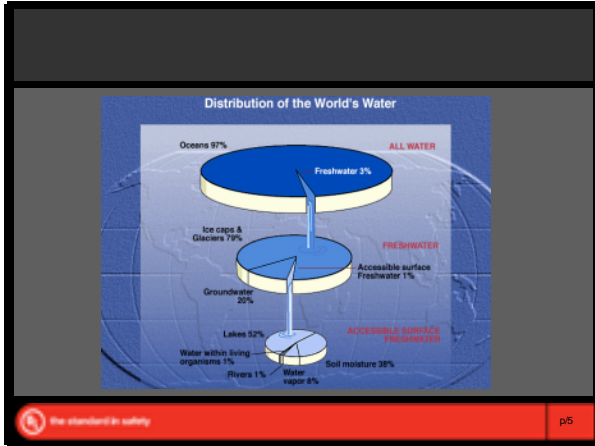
Distribution of the World's Water

Oceans 97%

ALL WATER

Freshwater 3%

Ice caps & Glaciers 79%

FRESHWATER

Accessible surface Freshwater 1%

Groundwater 20%

Lakes 52%

ACCESSIBLE SURFACE FRESHWATER

Water within living organisms 1%

Soil moisture 38%

Rivers 1%

Water vapor 8%

the standard in safety

p/5